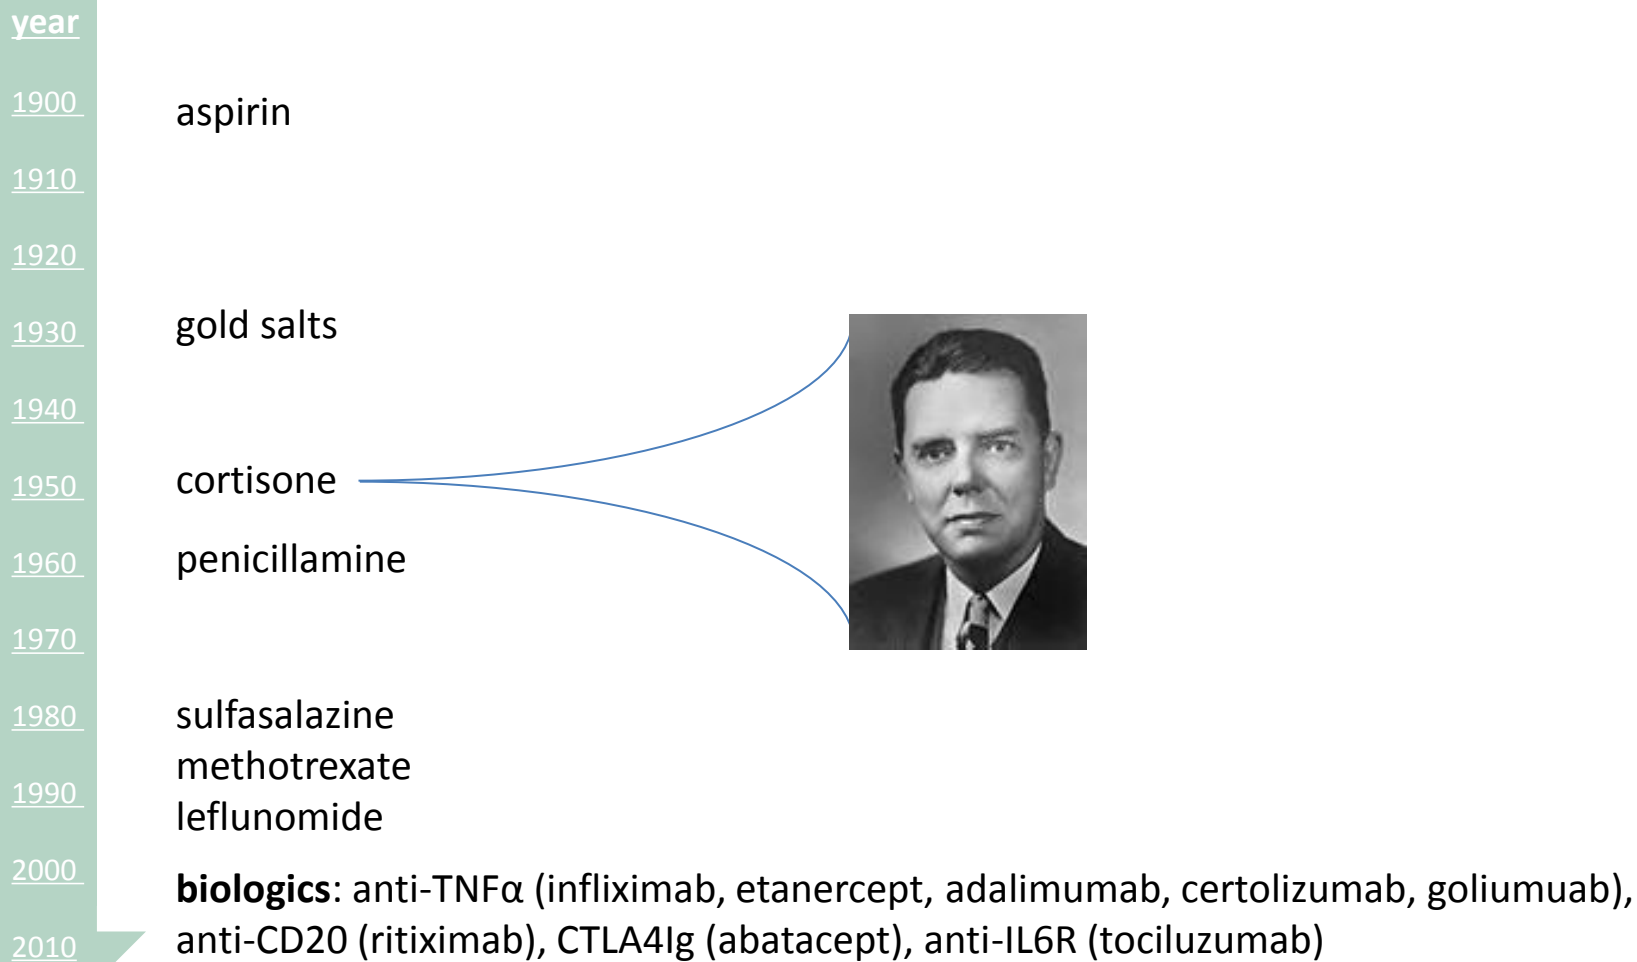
year

1900

aspirin

1910

1920

1930

gold salts

1940

1950

cortisone

1960

penicillamine

1970

1980

sulfasalazine
methotrexate
leflunomide

1990

2000

**biologics**: anti-TNFα (infliximab, etanercept, adalimumab, certolizumab, goliumuab), anti-CD20 (ritiximab), CTLA4Ig (abatacept), anti-IL6R (tociluzumab)

2010